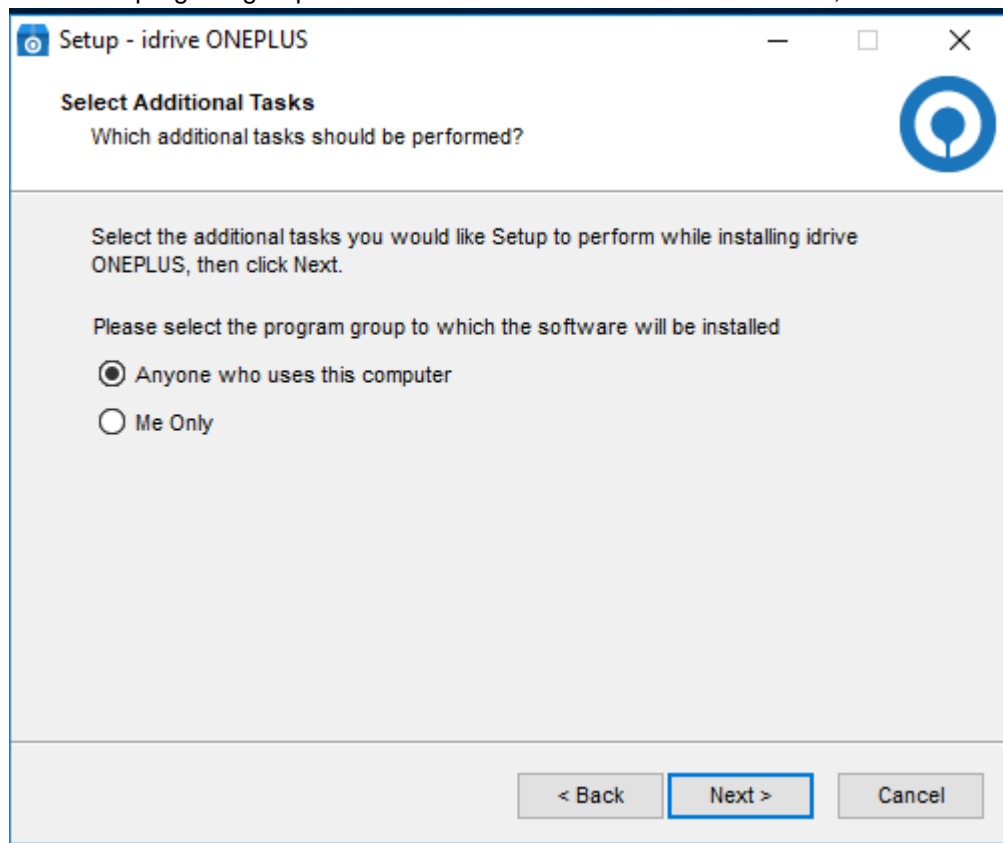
Setup - idrive ONEPLUS

Select Additional Tasks
Which additional tasks should be performed?

Select the additional tasks you would like Setup to perform while installing idrive ONEPLUS, then click Next.

Please select the program group to which the software will be installed

Anyone who uses this computer

Me Only

< Back
Next >
Cancel